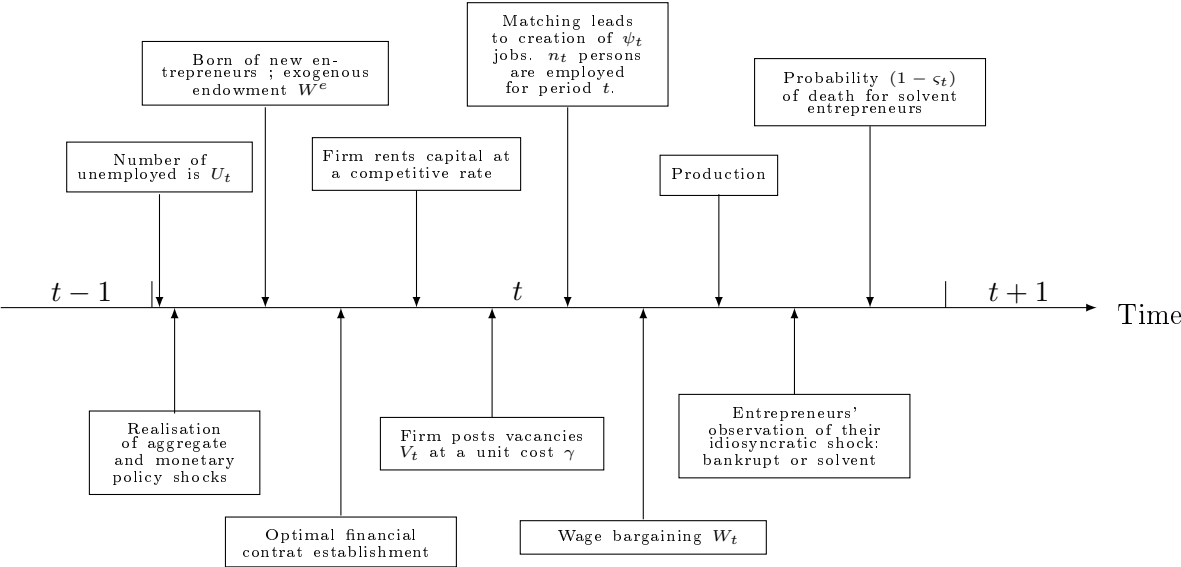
Matching leads to creation of $\psi_t$ jobs. $n_t$ persons are employed for period $t$.

Born of new entrepreneurs ; exogenous endowment $W^e$

Probability $(1-\varsigma_t)$ of death for solvent entrepreneurs

Number of unemployed is $U_t$

Firm rents capital at a competitive rate

Production

$t-1$

$t$

$t+1$

Time

Realisation of aggregate and monetary policy shocks

Firm posts vacancies $V_t$ at a unit cost $\gamma$

Entrepreneurs' observation of their idiosyncratic shock: bankrupt or solvent

Optimal financial contrat establishment

Wage bargaining $W_t$